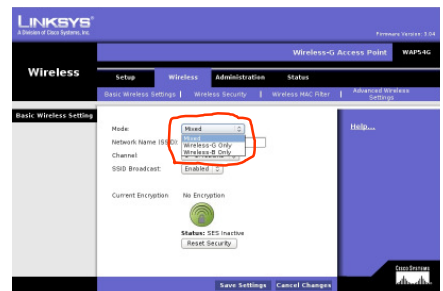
LINKSYS®
A Division of Cisco Systems, Inc.

Firmware Version: 3.04

Wireless-G Access Point WAP54G

Wireless

Setup | Wireless | Administration | Status

Basic Wireless Settings | Wireless Security | Wireless MAC Filter | Advanced Wireless Settings

Basic Wireless Setting

Mode: Mixed

Mixed
Wireless-G Only
Wireless-B Only

Network Name (SSID):

Channel

SSID Broadcast: Enabled

Current Encryption No Encryption

Status: SES Inactive

Reset Security

Help...

Save Settings Cancel Changes

CISCO SYSTEMS